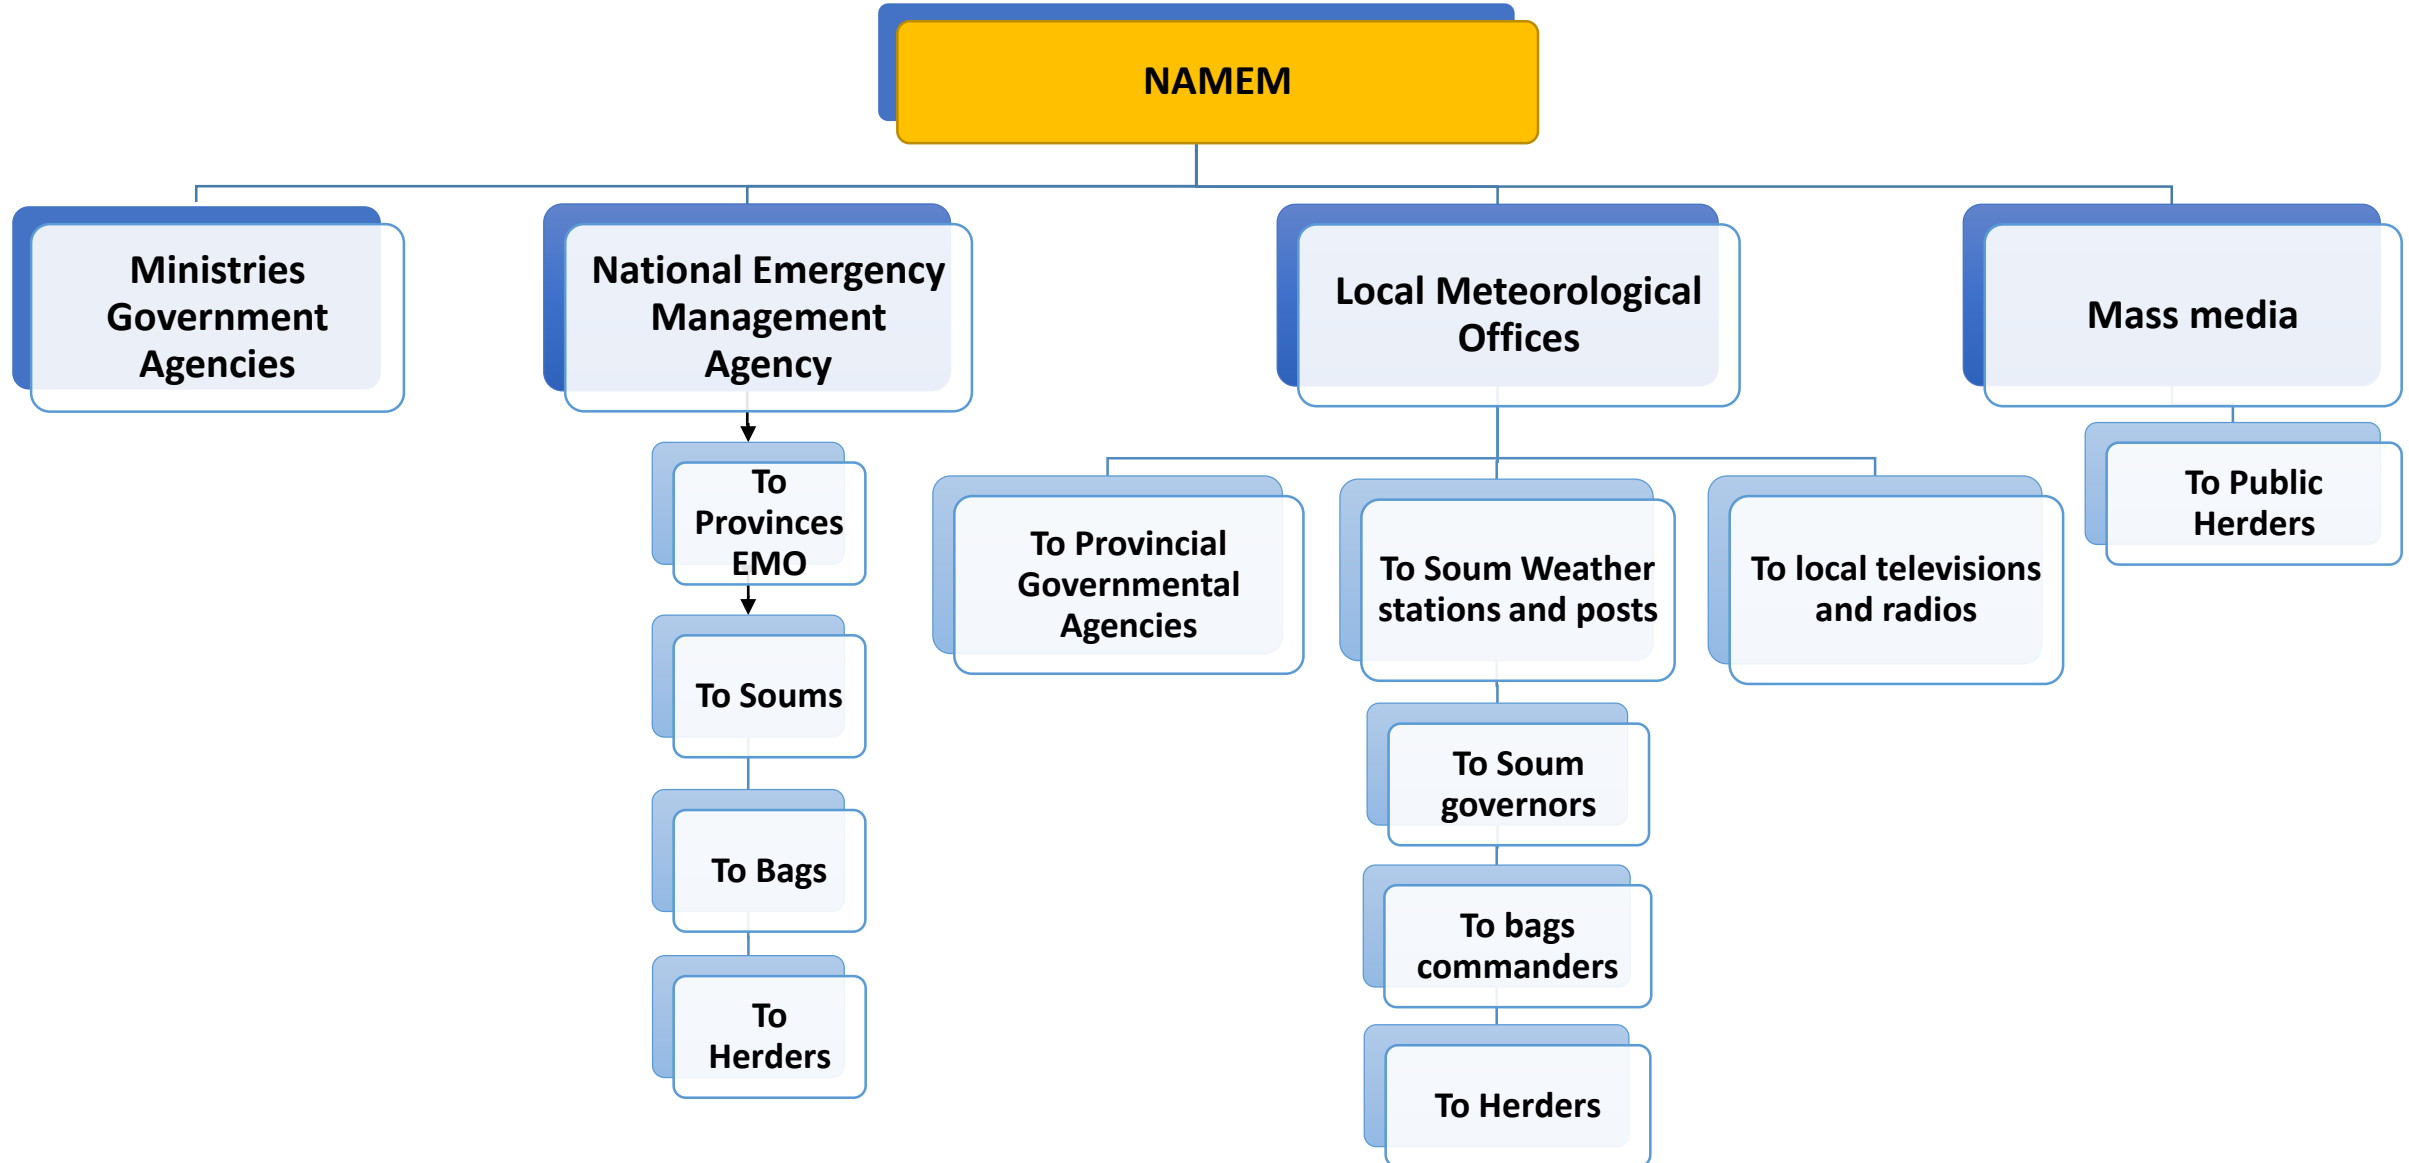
NAMEM

Ministries Government Agencies

National Emergency Management Agency

To Provinces EMO

To Soums

To Bags

To Herders

Local Meteorological Offices

To Provincial Governmental Agencies

To Soum Weather stations and posts

To Soum governors

To bags commanders

To Herders

To local televisions and radios

Mass media

To Public Herders